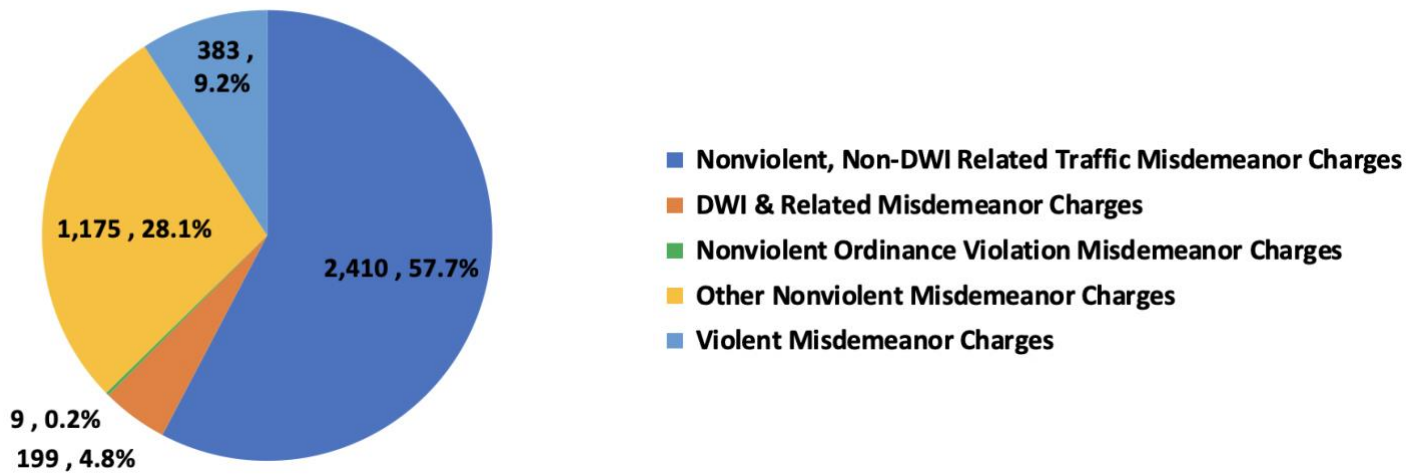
383 , 9.2%

1,175 , 28.1%

2,410 , 57.7%

9 , 0.2%

199 , 4.8%

Nonviolent, Non-DWI Related Traffic Misdemeanor Charges
DWI & Related Misdemeanor Charges
Nonviolent Ordinance Violation Misdemeanor Charges
Other Nonviolent Misdemeanor Charges
Violent Misdemeanor Charges